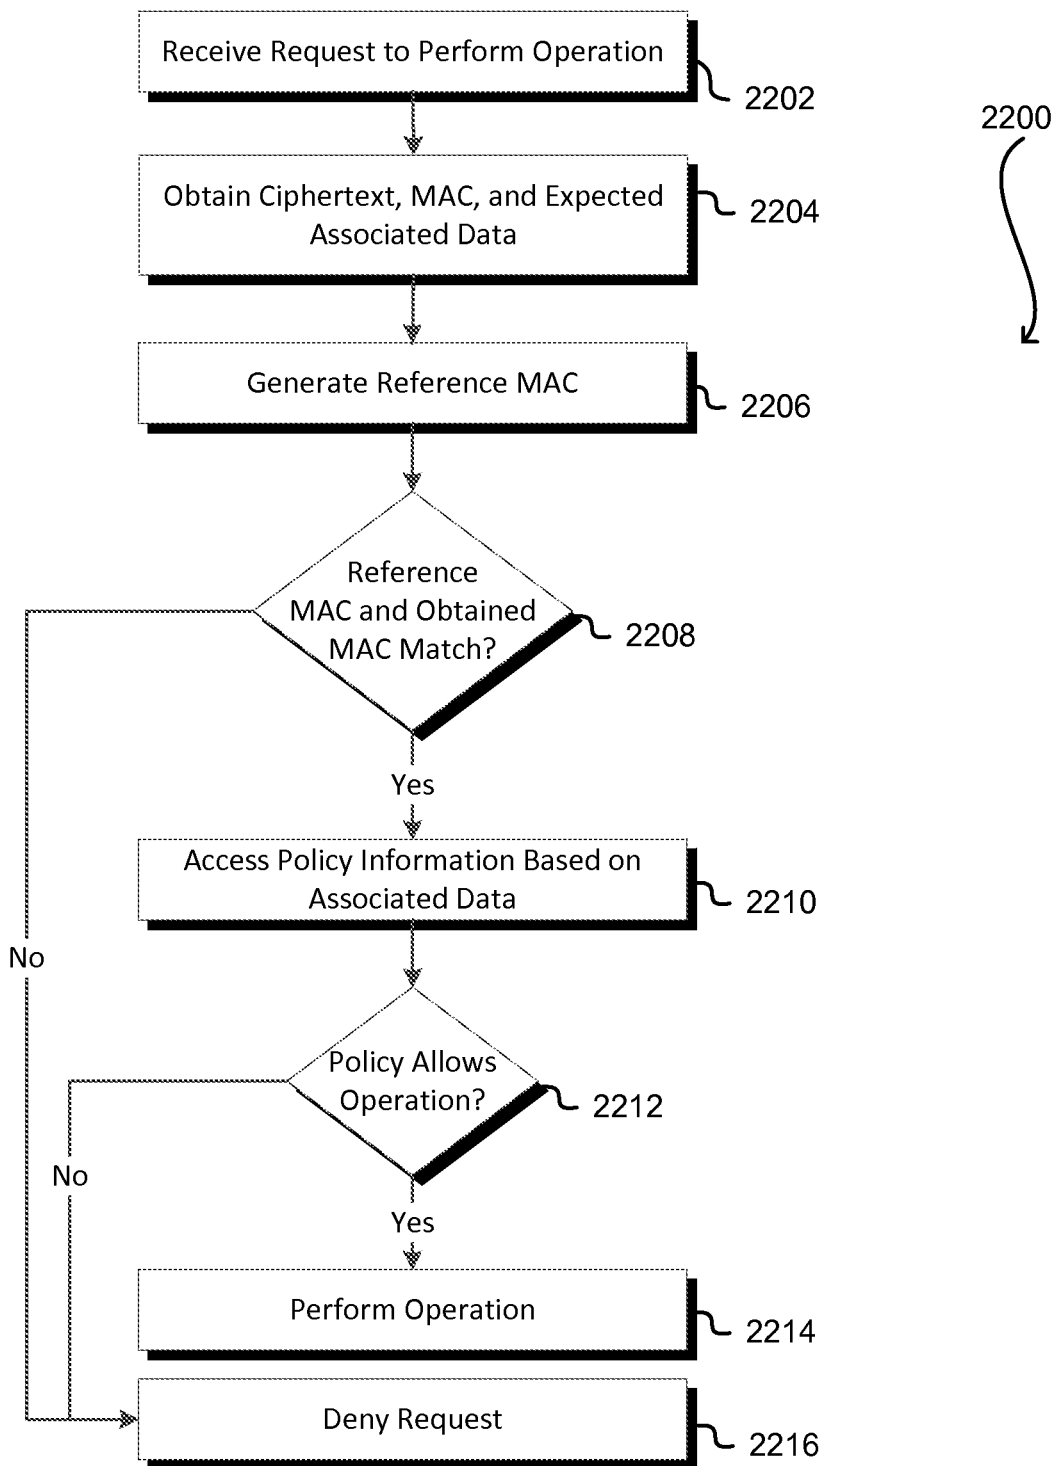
Receive Request to Perform Operation
2202

2200

Obtain Ciphertext, MAC, and Expected Associated Data
2204

Generate Reference MAC
2206

Reference MAC and Obtained MAC Match?
2208

Yes

No

Access Policy Information Based on Associated Data
2210

Policy Allows Operation?
2212

No

Yes

Perform Operation
2214

Deny Request
2216